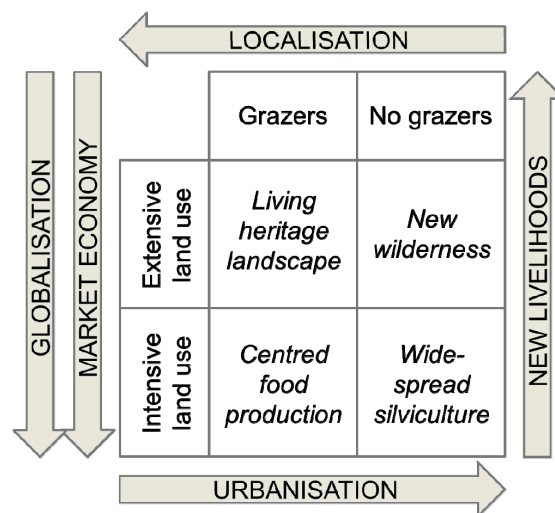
LOCALISATION

GLOBALISATION

MARKET ECONOMY

|  | Grazers | No grazers |
|---|---|---|
| Extensive land use | *Living heritage landscape* | *New wilderness* |
| Intensive land use | *Centred food production* | *Wide-spread silviculture* |

NEW LIVELIHOODS

URBANISATION